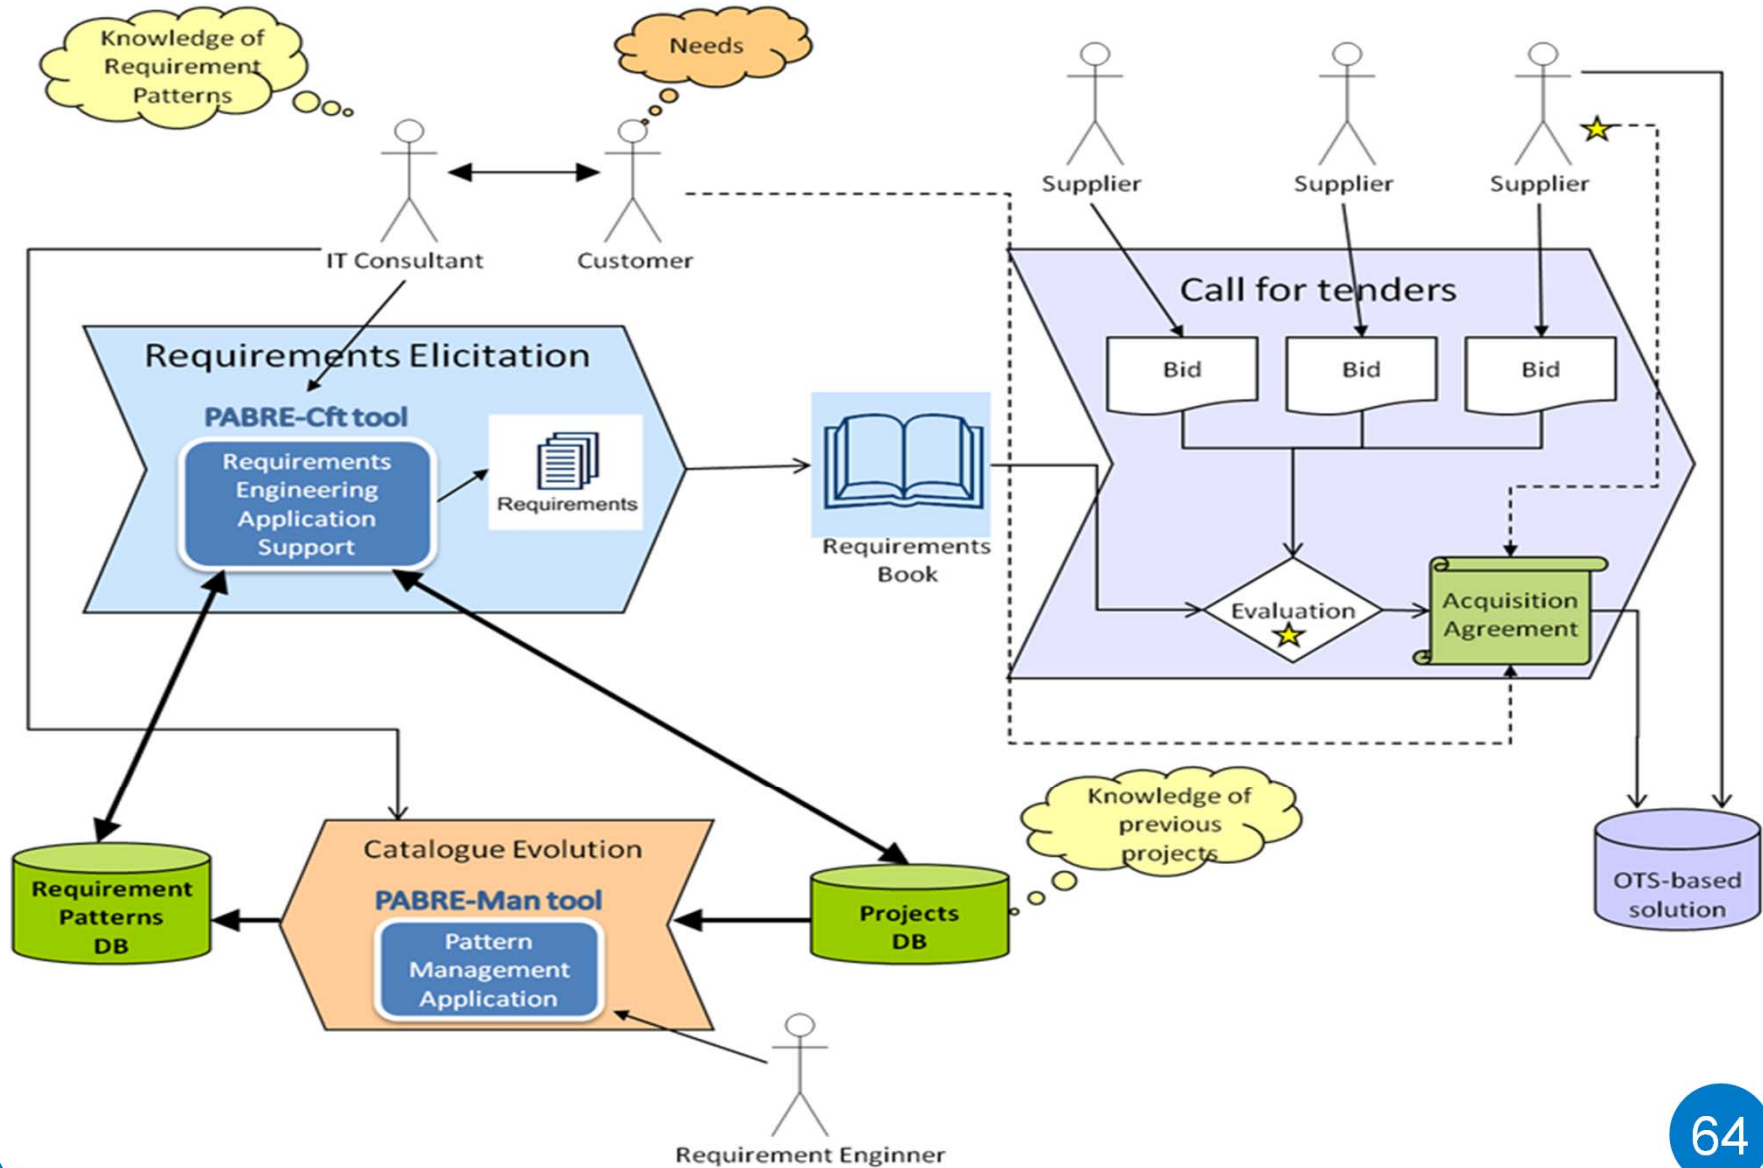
Knowledge of Requirement Patterns

Needs

IT Consultant

Customer

Supplier

Supplier

Supplier

Call for tenders

Bid

Bid

Bid

Requirements Elicitation

PABRE-Cft tool

Requirements Engineering Application Support

Requirements

Requirements Book

Evaluation

Acquisition Agreement

Knowledge of previous projects

OTS-based solution

Requirement Patterns DB

Catalogue Evolution

PABRE-Man tool

Pattern Management Application

Projects DB

Requirement Enginner

64